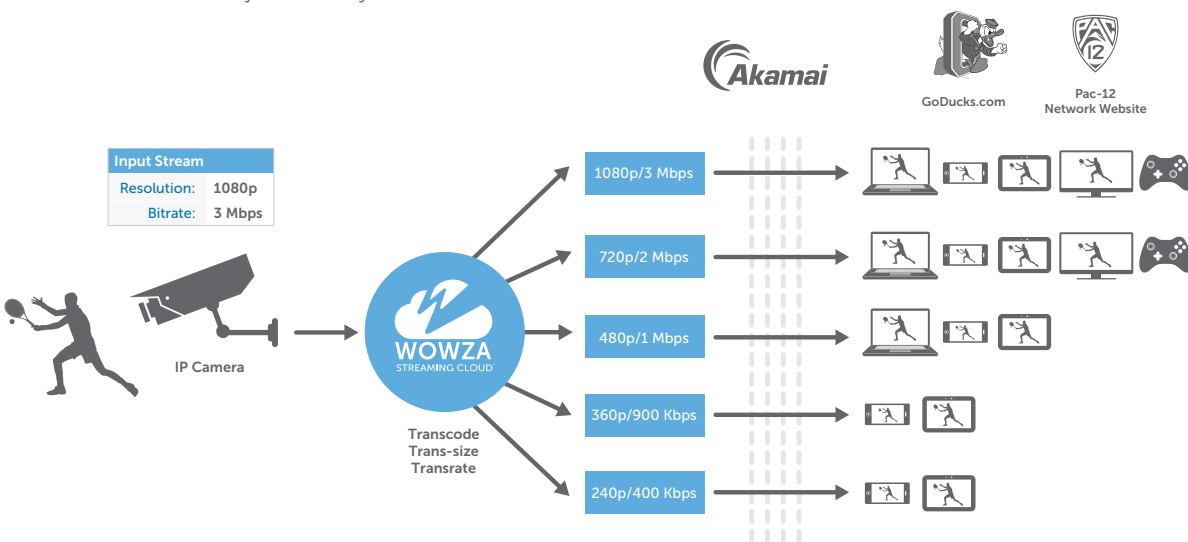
Akamai

GoDucks.com

PAC 12

Pac-12 Network Website

| Input Stream | |
|---|---|
| Resolution: | 1080p |
| Bitrate: | 3 Mbps |

IP Camera

WOWZA STREAMING CLOUD

Transcode
Trans-size
Transrate

1080p/3 Mbps

720p/2 Mbps

480p/1 Mbps

360p/900 Kbps

240p/400 Kbps